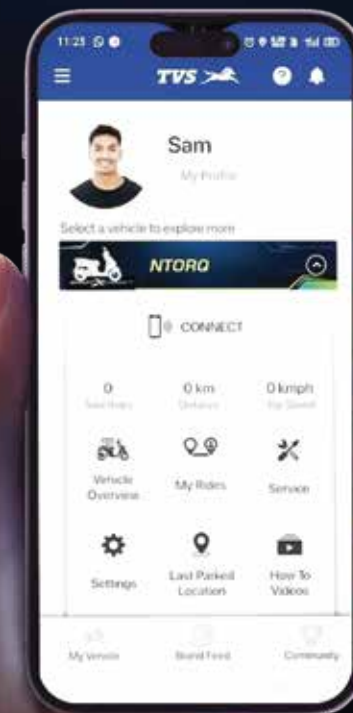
11:23

TVS

Sam

My Profile

Select a vehicle to explore more

NTORQ

CONNECT

0
Total Rides

0 km
Distance

0 kmph
Top Speed

Vehicle Overview

My Rides

Service

Settings

Last Parked Location

How To Videos

My Vehicle

Brand Feed

Community